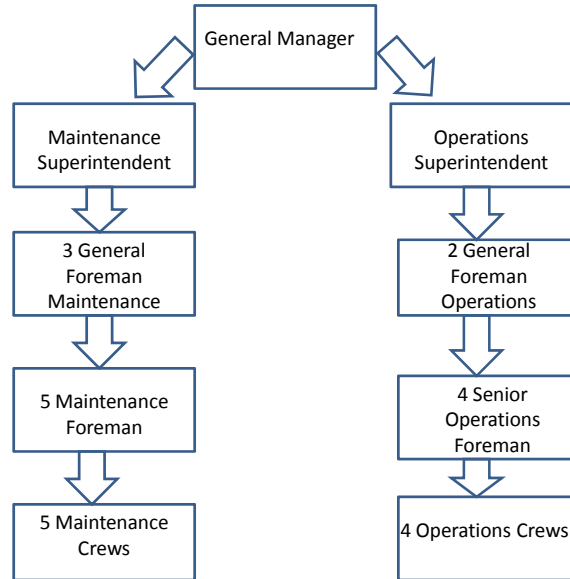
General Manager

Maintenance Superintendent

3 General Foreman Maintenance

5 Maintenance Foreman

5 Maintenance Crews

Operations Superintendent

2 General Foreman Operations

4 Senior Operations Foreman

4 Operations Crews